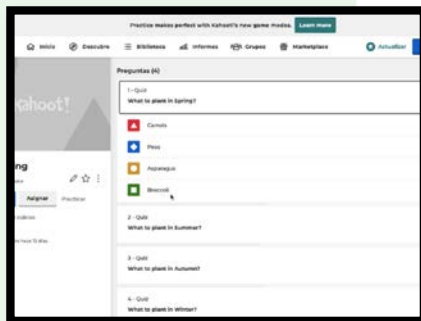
Practice makes perfect with Kahoot!'s new game modes. Learn more

Inicio Descubre Biblioteca Informes Grupos Marketplace Actualizar

Kahoot!

ng

Asignar Practicar

Preguntas (4)

1 - Quiz
What to plant in Spring?

Carrots

Peas

Asparagus

Broccoli

2 - Quiz
What to plant in Summer?

3 - Quiz
What to plant in Autumn?

4 - Quiz
What to plant in Winter?